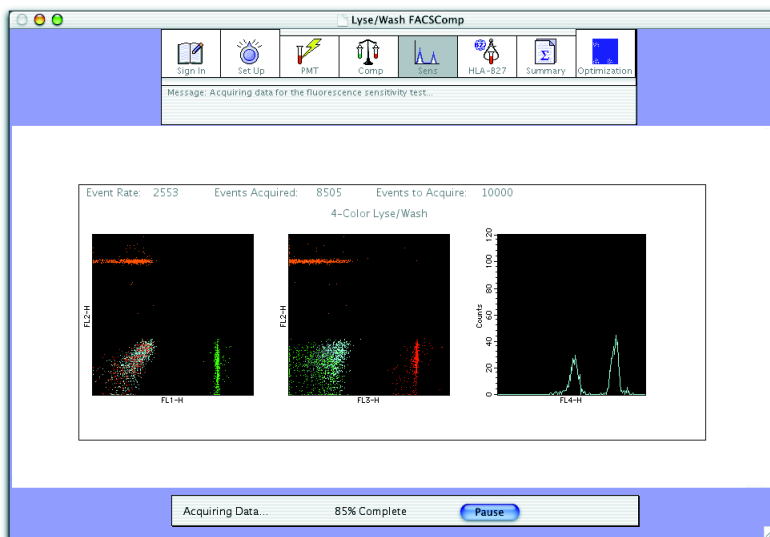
Lyse/Wash FACSComp

Sign In
Set Up
PMT
Comp
Sens
HLA-B27
Summary
Optimization

Message: Acquiring data for the fluorescence sensitivity test...

Event Rate: 2553
Events Acquired: 8505
Events to Acquire: 10000

4-Color Lyse/Wash

FL2-H
FL1-H

FL2-H
FL3-H

Counts
0
20
40
60
80
100
120
FL4-H

Acquiring Data...
85% Complete
Pause